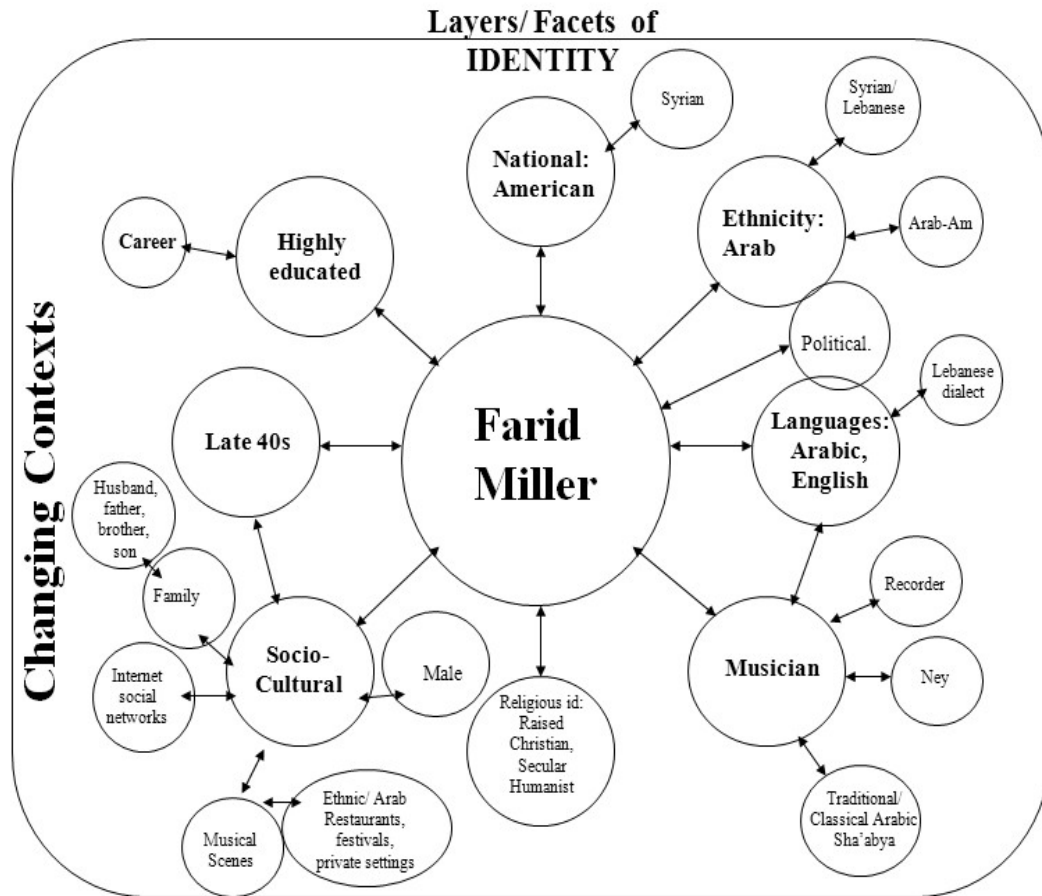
Layers/ Facets of IDENTITY

Changing Contexts

Syrian

National: American

Syrian/ Lebanese

Ethnicity: Arab

Arab-Am

Career

Highly educated

Political.

Lebanese dialect

Late 40s

Farid Miller

Languages: Arabic, English

Husband, father, brother, son

Family

Socio-Cultural

Male

Recorder

Internet social networks

Religious id: Raised Christian, Secular Humanist

Musician

Ney

Musical Scenes

Ethnic/ Arab Restaurants, festivals, private settings

Traditional/ Classical Arabic Sha'abya